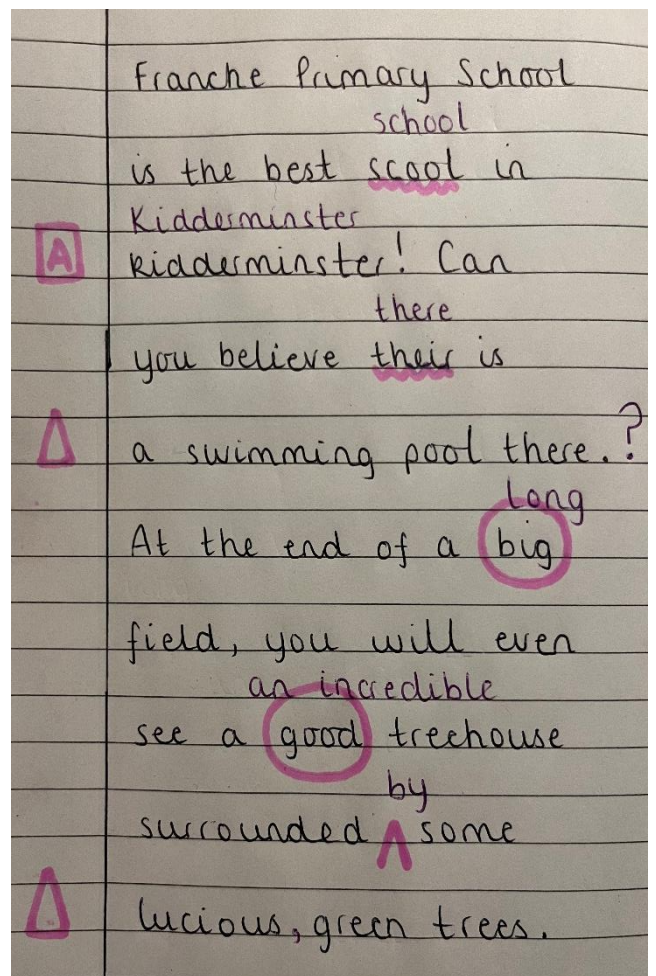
Franche Primary School
school
is the best scool in
Kidderminster
A kidderminster! Can
there
you believe their is
Δ a swimming pool there.?
Long
At the end of a big
field, you will even
an incredible
see a good treehouse
by
surrounded ^ some
Δ lucious, green trees.